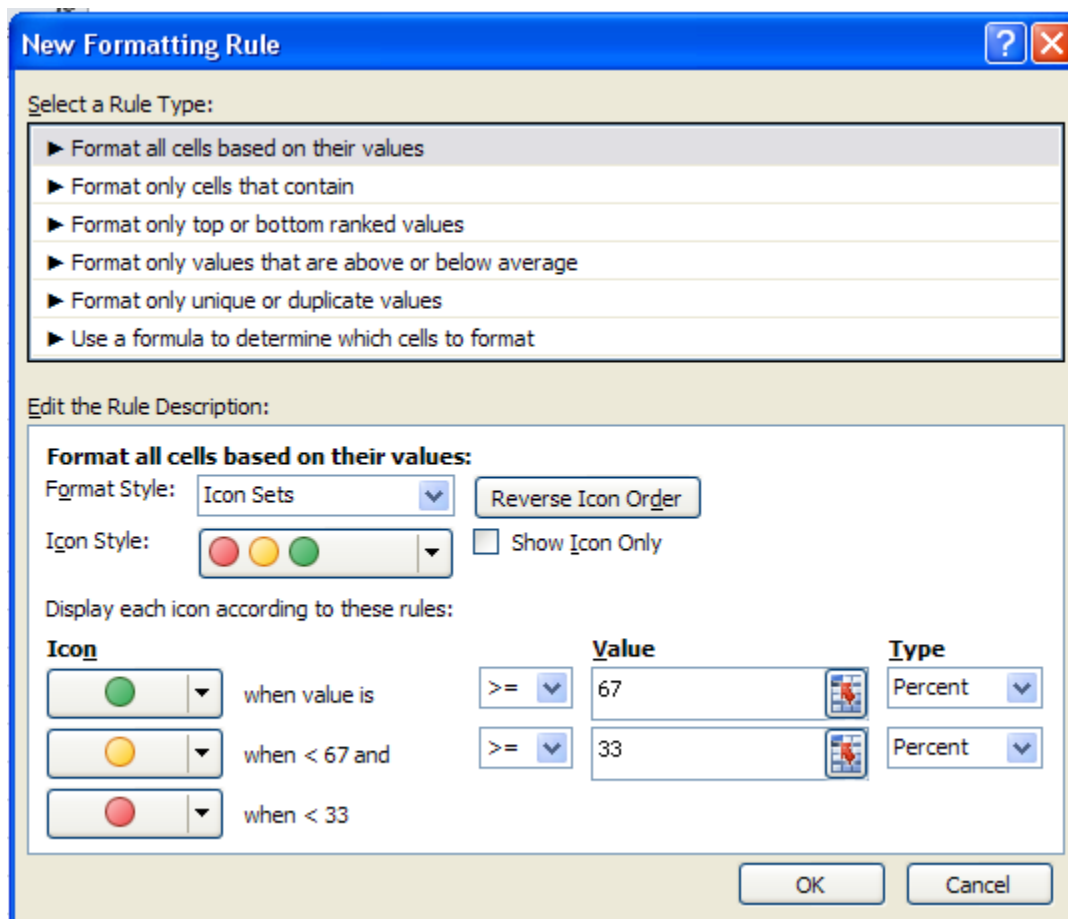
New Formatting Rule

?

Select a Rule Type:

► Format all cells based on their values
► Format only cells that contain
► Format only top or bottom ranked values
► Format only values that are above or below average
► Format only unique or duplicate values
► Use a formula to determine which cells to format

Edit the Rule Description:

Format all cells based on their values:

Format Style: Icon Sets

Reverse Icon Order

Icon Style:

Show Icon Only

Display each icon according to these rules:

| Icon | | | Value | Type |
|---|---|---|---|---|
| | when value is | >= | 67 | Percent |
| | when < 67 and | >= | 33 | Percent |
| | when < 33 | | | |

OK

Cancel